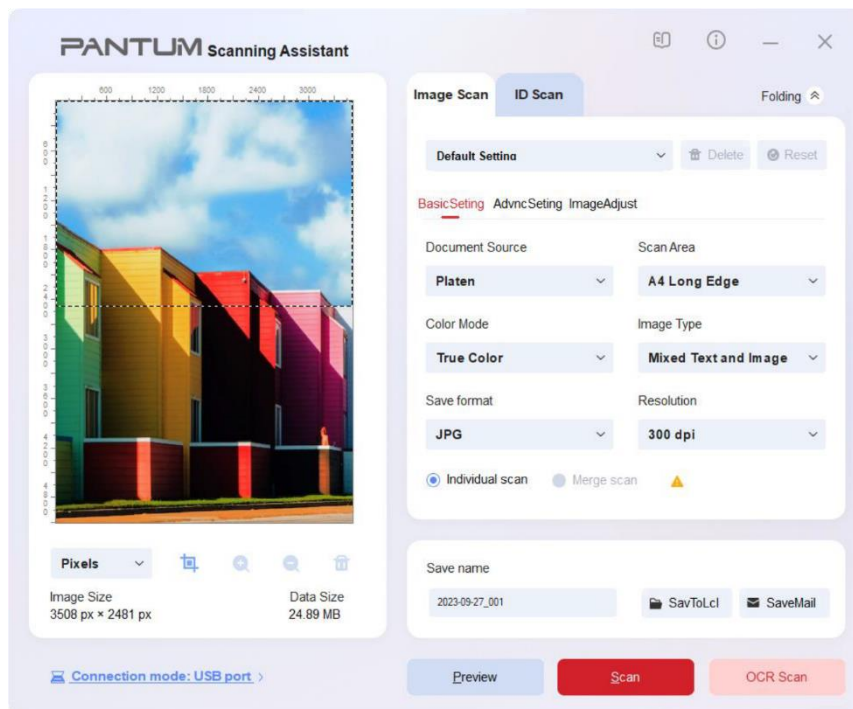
PANTUM Scanning Assistant

600 1200 1800 2400 3000

600
1200
1800
2400
3000
3600
4200
4800

Pixels
Image Size
3508 px × 2481 px
Data Size
24.89 MB

Connection mode: USB port >

Image Scan ID Scan Folding

Default Setting Delete Reset

BasicSeting AdvncSeting ImageAdjust

Document Source
Platen
Scan Area
A4 Long Edge
Color Mode
True Color
Image Type
Mixed Text and Image
Save format
JPG
Resolution
300 dpi

Individual scan Merge scan

Save name
2023-09-27_001
SavToLcl SaveMail

Preview Scan OCR Scan